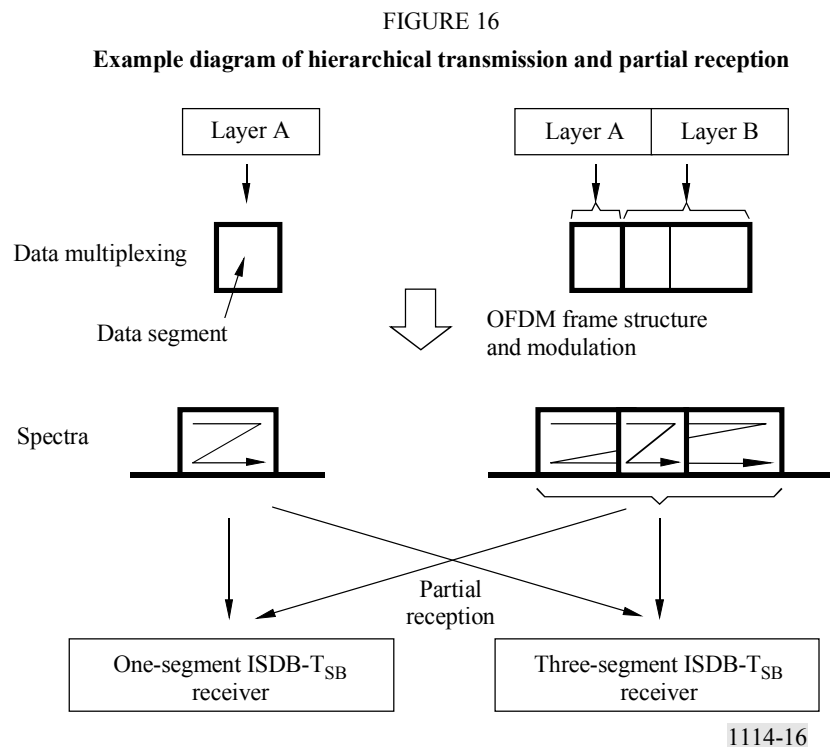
FIGURE 16

Example diagram of hierarchical transmission and partial reception

Layer A

Layer A

Layer B

Data multiplexing

Data segment

OFDM frame structure and modulation

Spectra

Partial reception

One-segment ISDB-$T_{SB}$ receiver

Three-segment ISDB-$T_{SB}$ receiver

1114-16